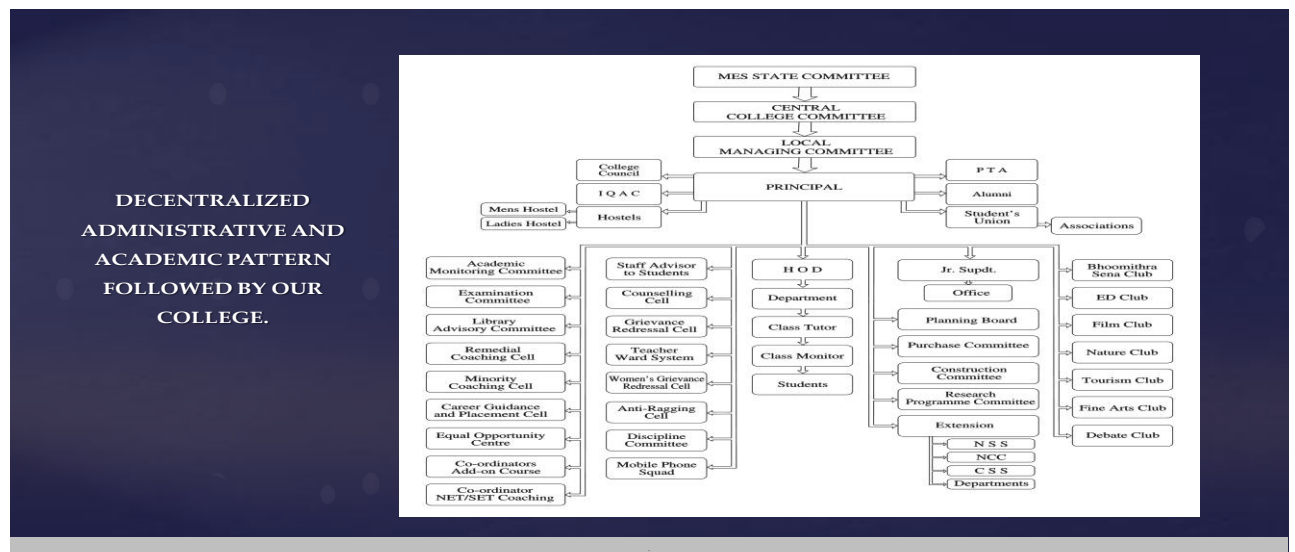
DECENTRALIZED ADMINISTRATIVE AND ACADEMIC PATTERN FOLLOWED BY OUR COLLEGE.

MES STATE COMMITTEE

CENTRAL COLLEGE COMMITTEE

LOCAL MANAGING COMMITTEE

College Council

I Q A C

Mens Hostel

Ladies Hostel

Hostels

PRINCIPAL

P T A

Alumni

Student's Union

Associations

Academic Monitoring Committee

Examination Committee

Library Advisory Committee

Remedial Coaching Cell

Minority Coaching Cell

Career Guidance and Placement Cell

Equal Opportunity Centre

Co-ordinators Add-on Course

Co-ordinator NET/SET Coaching

Staff Advisor to Students

Counselling Cell

Grievance Redressal Cell

Teacher Ward System

Women's Grievance Redressal Cell

Anti-Ragging Cell

Discipline Committee

Mobile Phone Squad

H O D

Department

Class Tutor

Class Monitor

Students

Jr. Supdt.

Office

Planning Board

Purchase Committee

Construction Committee

Research Programme Committee

Extension

N S S

NCC

C S S

Departments

Bhoomithra Sena Club

ED Club

Film Club

Nature Club

Tourism Club

Fine Arts Club

Debate Club